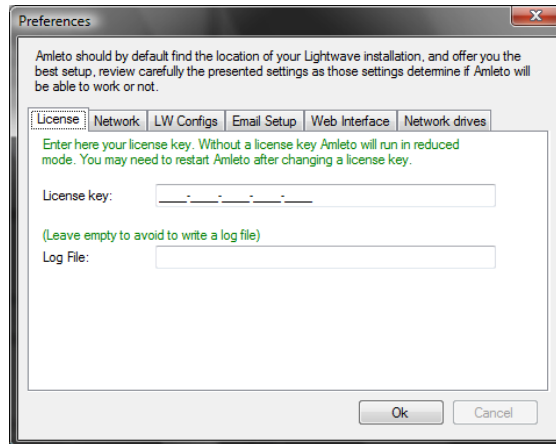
Preferences

Amleto should by default find the location of your Lightwave installation, and offer you the best setup, review carefully the presented settings as those settings determine if Amleto will be able to work or not.

License | Network | LW Configs | Email Setup | Web Interface | Network drives

Enter here your license key. Without a license key Amleto will run in reduced mode. You may need to restart Amleto after changing a license key.

License key: \_\_\_\_-\_\_\_\_-\_\_\_\_-\_\_\_\_-\_\_\_\_

(Leave empty to avoid to write a log file)

Log File:

Ok | Cancel